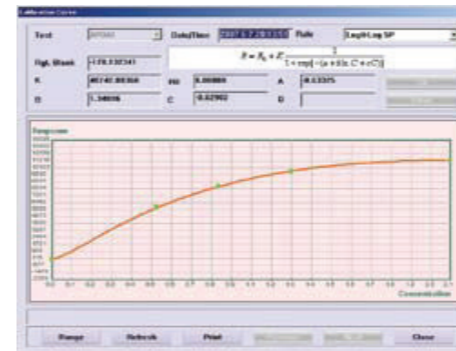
Calibration Curve

Test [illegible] Date/Time 2007.5.28 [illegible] Rule LogitLog 5P

Rgt. Blank -170.132341

$R = R_0 + K \frac{1}{1+\exp(-(a+b\ln C + cC))}$

K 40240.80360 R0 0.00000 A -0.3375
B 1.34806 C -0.02902 D

Response

Concentration

Range Refresh Print Close